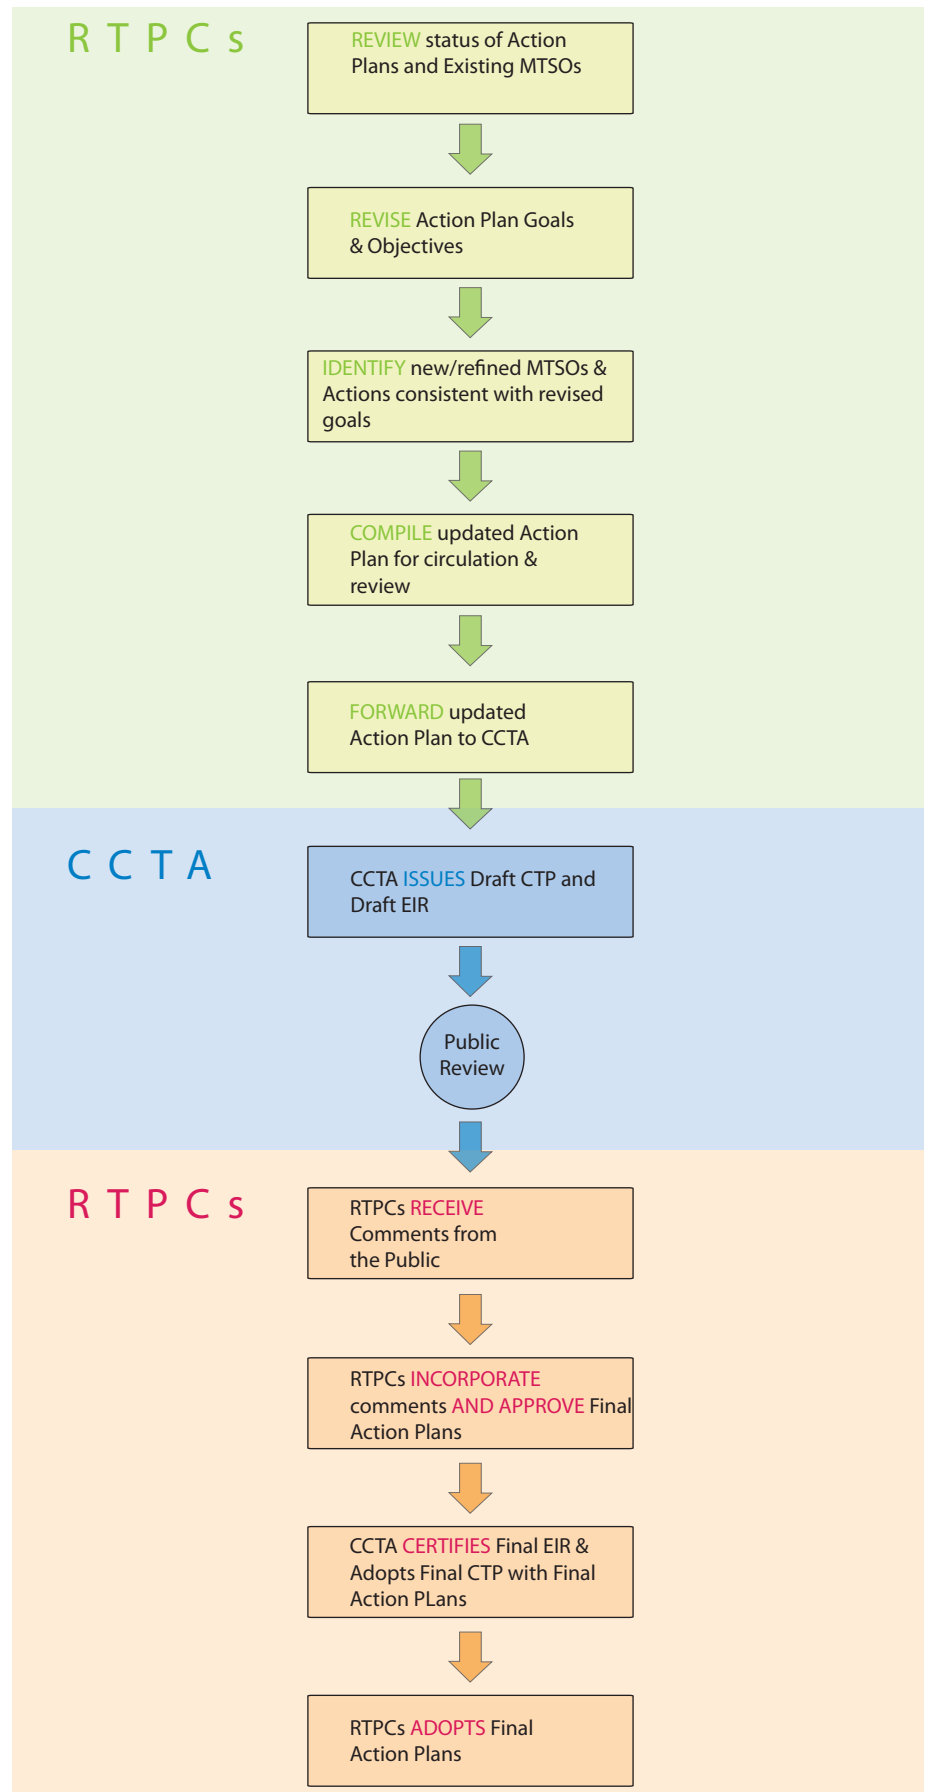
RTPCs

REVIEW status of Action Plans and Existing MTSOs

REVISE Action Plan Goals & Objectives

IDENTIFY new/refined MTSOs & Actions consistent with revised goals

COMPILE updated Action Plan for circulation & review

FORWARD updated Action Plan to CCTA

CCTA

CCTA ISSUES Draft CTP and Draft EIR

Public Review

RTPCs

RTPCs RECEIVE Comments from the Public

RTPCs INCORPORATE comments AND APPROVE Final Action Plans

CCTA CERTIFIES Final EIR & Adopts Final CTP with Final Action PLans

RTPCs ADOPTS Final Action Plans